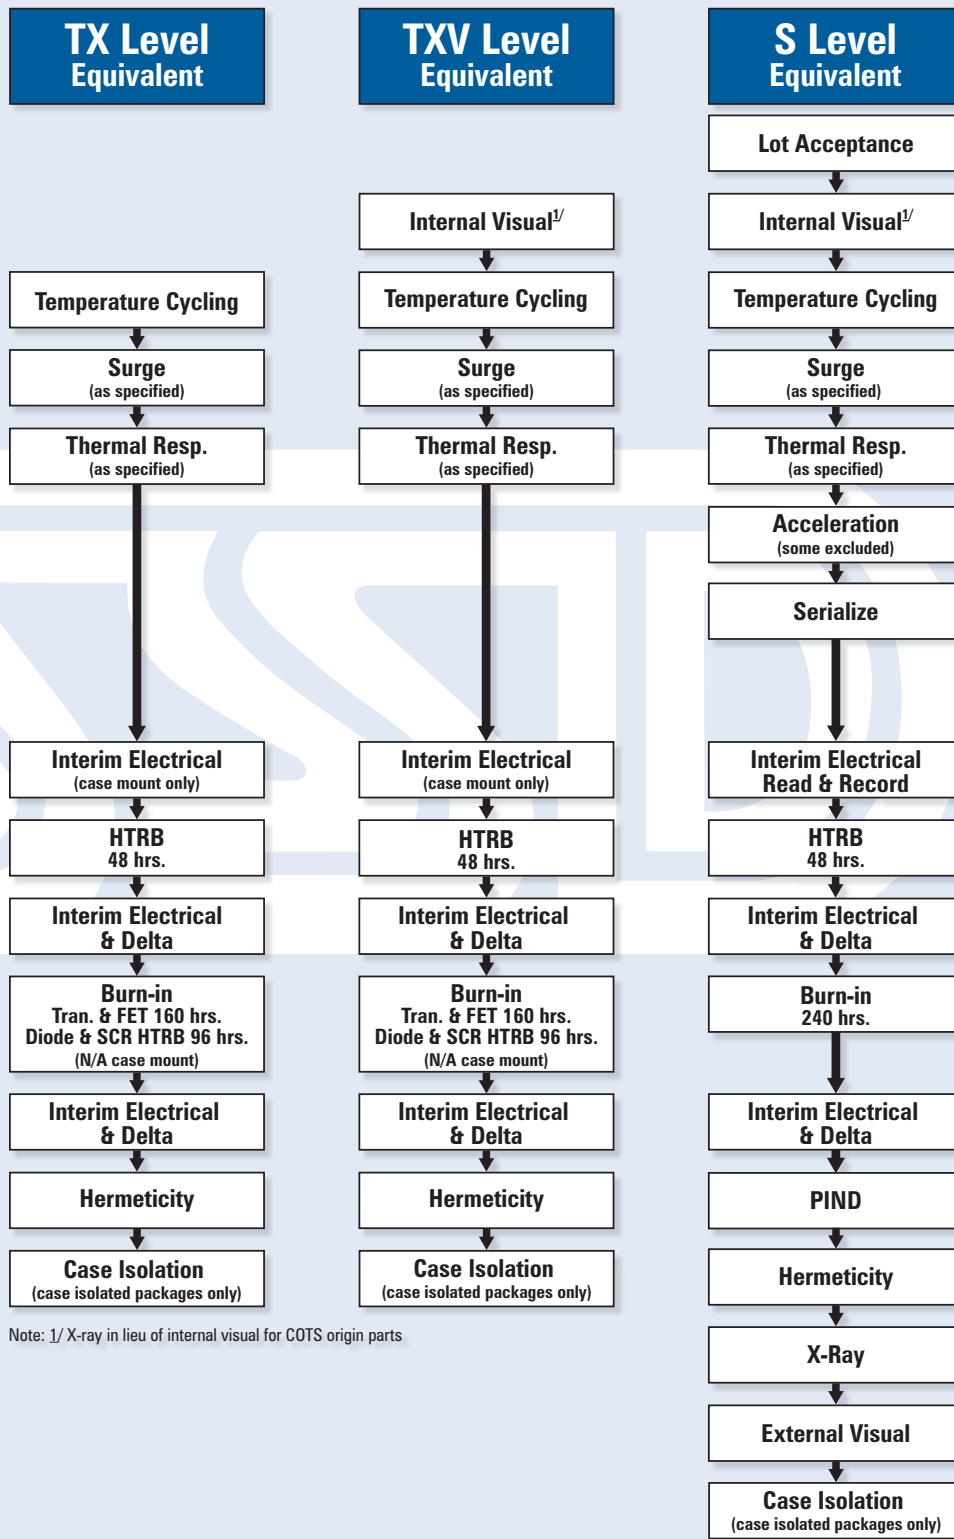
TX Level
Equivalent

Temperature Cycling

Surge
(as specified)

Thermal Resp.
(as specified)

Interim Electrical
(case mount only)

HTRB
48 hrs.

Interim Electrical
& Delta

Burn-in
Tran. & FET 160 hrs.
Diode & SCR HTRB 96 hrs.
(N/A case mount)

Interim Electrical
& Delta

Hermeticity

Case Isolation
(case isolated packages only)

TXV Level
Equivalent

Internal Visual$^{1/}$

Temperature Cycling

Surge
(as specified)

Thermal Resp.
(as specified)

Interim Electrical
(case mount only)

HTRB
48 hrs.

Interim Electrical
& Delta

Burn-in
Tran. & FET 160 hrs.
Diode & SCR HTRB 96 hrs.
(N/A case mount)

Interim Electrical
& Delta

Hermeticity

Case Isolation
(case isolated packages only)

Note: 1/ X-ray in lieu of internal visual for COTS origin parts

S Level
Equivalent

Lot Acceptance

Internal Visual$^{1/}$

Temperature Cycling

Surge
(as specified)

Thermal Resp.
(as specified)

Acceleration
(some excluded)

Serialize

Interim Electrical
Read & Record

HTRB
48 hrs.

Interim Electrical
& Delta

Burn-in
240 hrs.

Interim Electrical
& Delta

PIND

Hermeticity

X-Ray

External Visual

Case Isolation
(case isolated packages only)